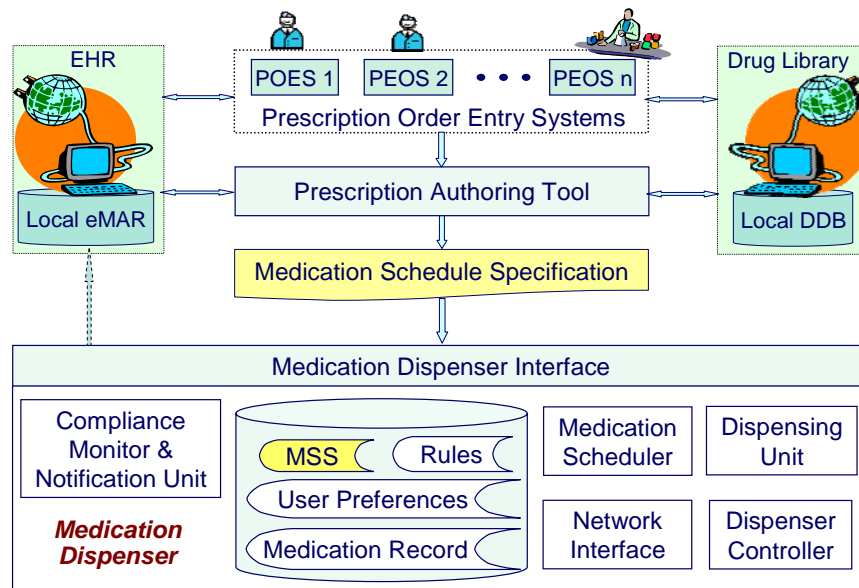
EHR

POES 1

PEOS 2

• • •

PEOS n

Prescription Order Entry Systems

Drug Library

Local eMAR

Prescription Authoring Tool

Local DDB

Medication Schedule Specification

Medication Dispenser Interface

Compliance Monitor & Notification Unit

MSS

Rules

User Preferences

Medication Record

Medication Scheduler

Dispensing Unit

Network Interface

Dispenser Controller

Medication Dispenser